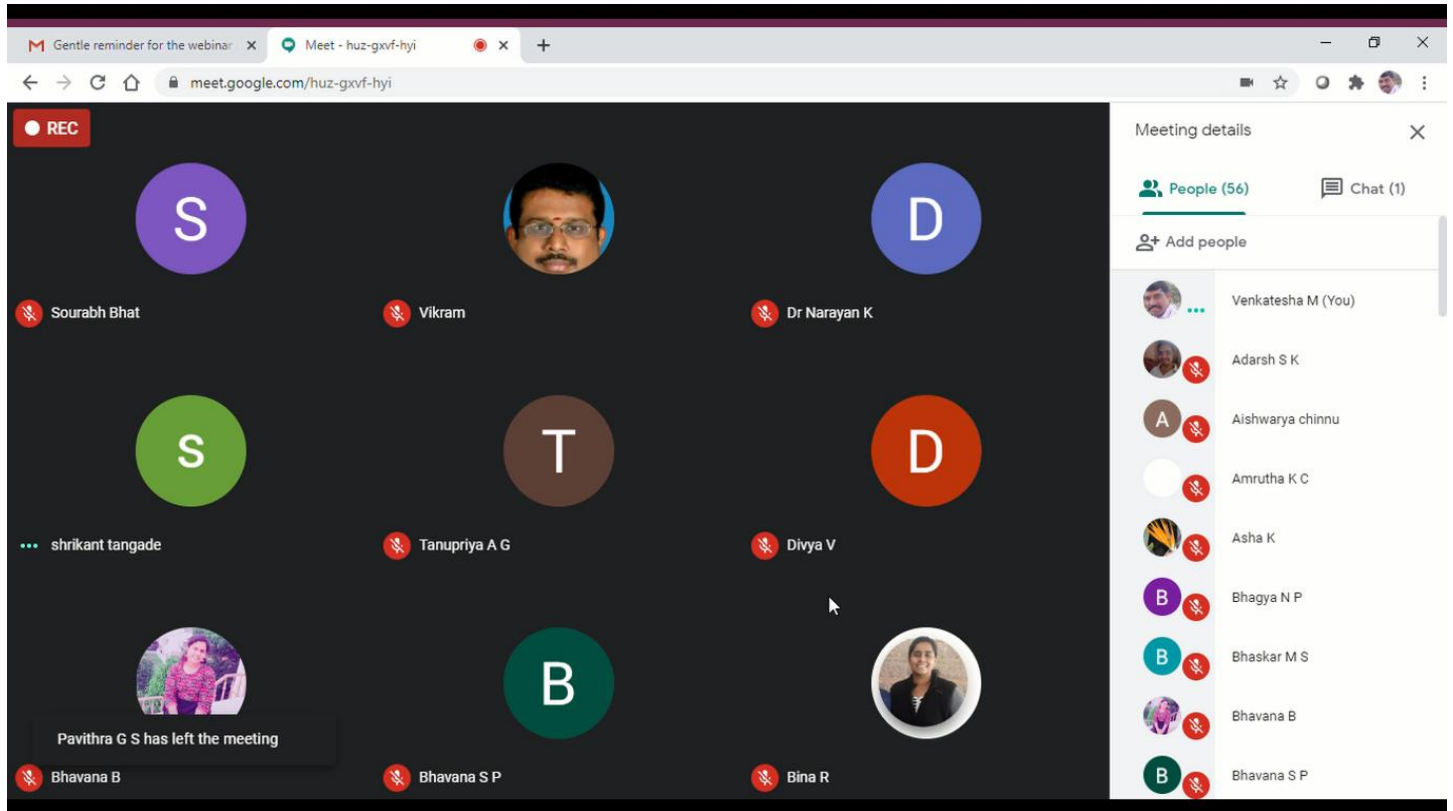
M Gentle reminder for the webinar ×
Meet - huz-gxvf-hyi ×
+
meet.google.com/huz-gxvf-hyi

REC

S
Sourabh Bhat
Vikram
D
Dr Narayan K

S
shrikant tangade
T
Tanupriya A G
D
Divya V

Pavithra G S has left the meeting
Bhavana B
B
Bhavana S P
Bina R

Meeting details
People (56)
Chat (1)
Add people
Venkatesha M (You)
Adarsh S K
A
Aishwarya chinnu
Amrutha K C
Asha K
B
Bhagya N P
B
Bhaskar M S
Bhavana B
B
Bhavana S P